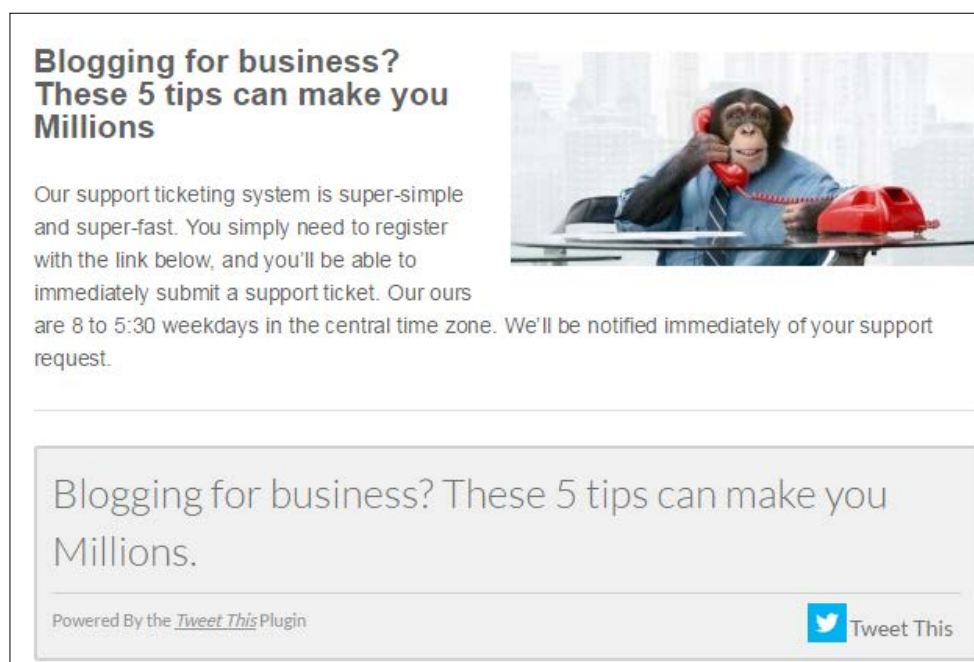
Blogging for business? These 5 tips can make you Millions

Our support ticketing system is super-simple and super-fast. You simply need to register with the link below, and you'll be able to immediately submit a support ticket. Our ours are 8 to 5:30 weekdays in the central time zone. We'll be notified immediately of your support request.

Blogging for business? These 5 tips can make you Millions.

Powered By the Tweet This Plugin

Tweet This